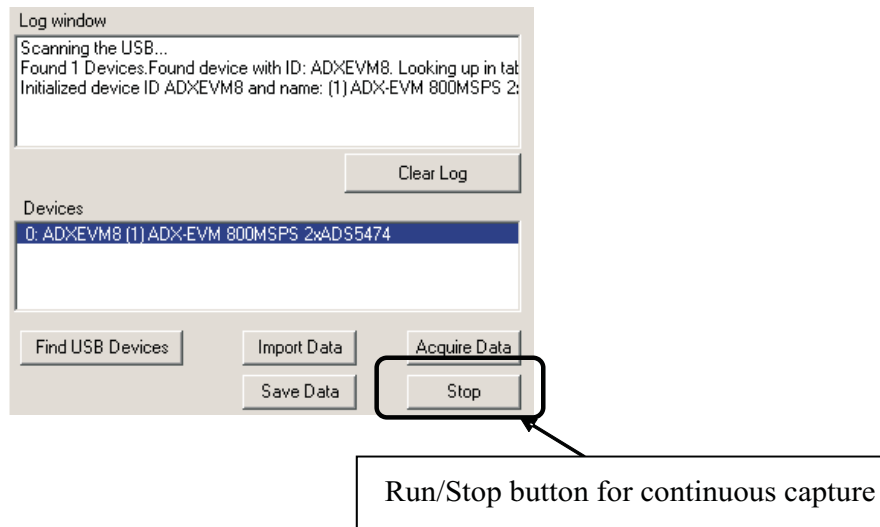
Log window

Scanning the USB...
Found 1 Devices.Found device with ID: ADXEVM8. Looking up in tal
Initialized device ID ADXEVM8 and name: (1) ADX-EVM 800MSPS 2:

Clear Log

Devices

0: ADXEVM8 (1) ADX-EVM 800MSPS 2xADS5474

Find USB Devices

Import Data

Acquire Data

Save Data

Stop

Run/Stop button for continuous capture